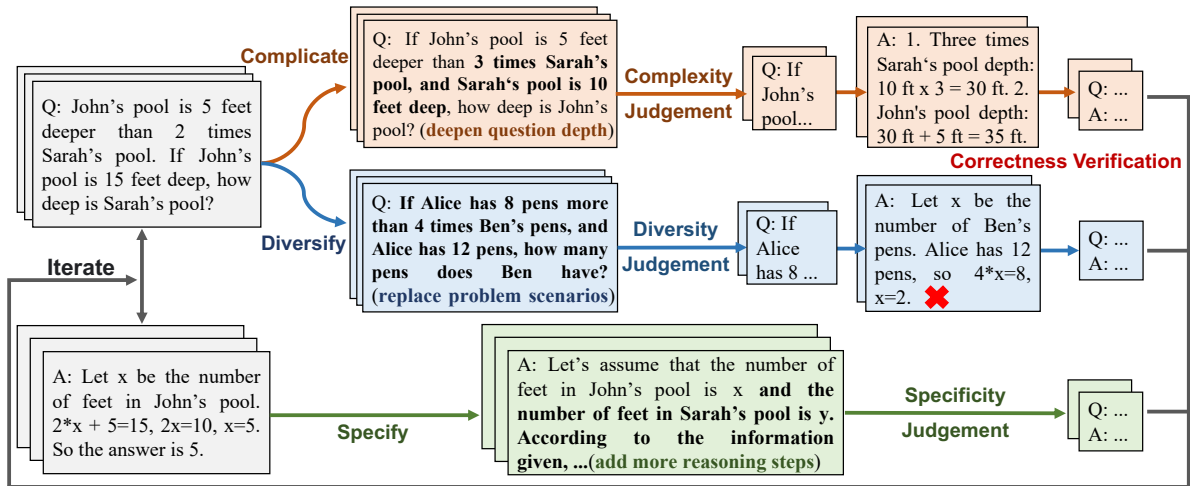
Q: John's pool is 5 feet deeper than 2 times Sarah's pool. If John's pool is 15 feet deep, how deep is Sarah's pool?

Complicate

Q: If John's pool is 5 feet deeper than **3 times Sarah's pool, and Sarah's pool is 10 feet deep**, how deep is John's pool? (deepen question depth)

Complexity Judgement

Q: If John's pool...

A: 1. Three times Sarah's pool depth: 10 ft x 3 = 30 ft. 2. John's pool depth: 30 ft + 5 ft = 35 ft.

Q: ...
A: ...

Correctness Verification

Diversify

Q: **If Alice has 8 pens more than 4 times Ben's pens, and Alice has 12 pens, how many pens does Ben have?** (replace problem scenarios)

Diversity Judgement

Q: If Alice has 8 ...

A: Let x be the number of Ben's pens. Alice has 12 pens, so 4*x=8, x=2.

Q: ...
A: ...

Iterate

A: Let x be the number of feet in John's pool. 2*x + 5=15, 2x=10, x=5. So the answer is 5.

Specify

A: Let's assume that the number of feet in John's pool is x **and the number of feet in Sarah's pool is y. According to the information given, ...**(add more reasoning steps)

Specificity Judgement

Q: ...
A: ...